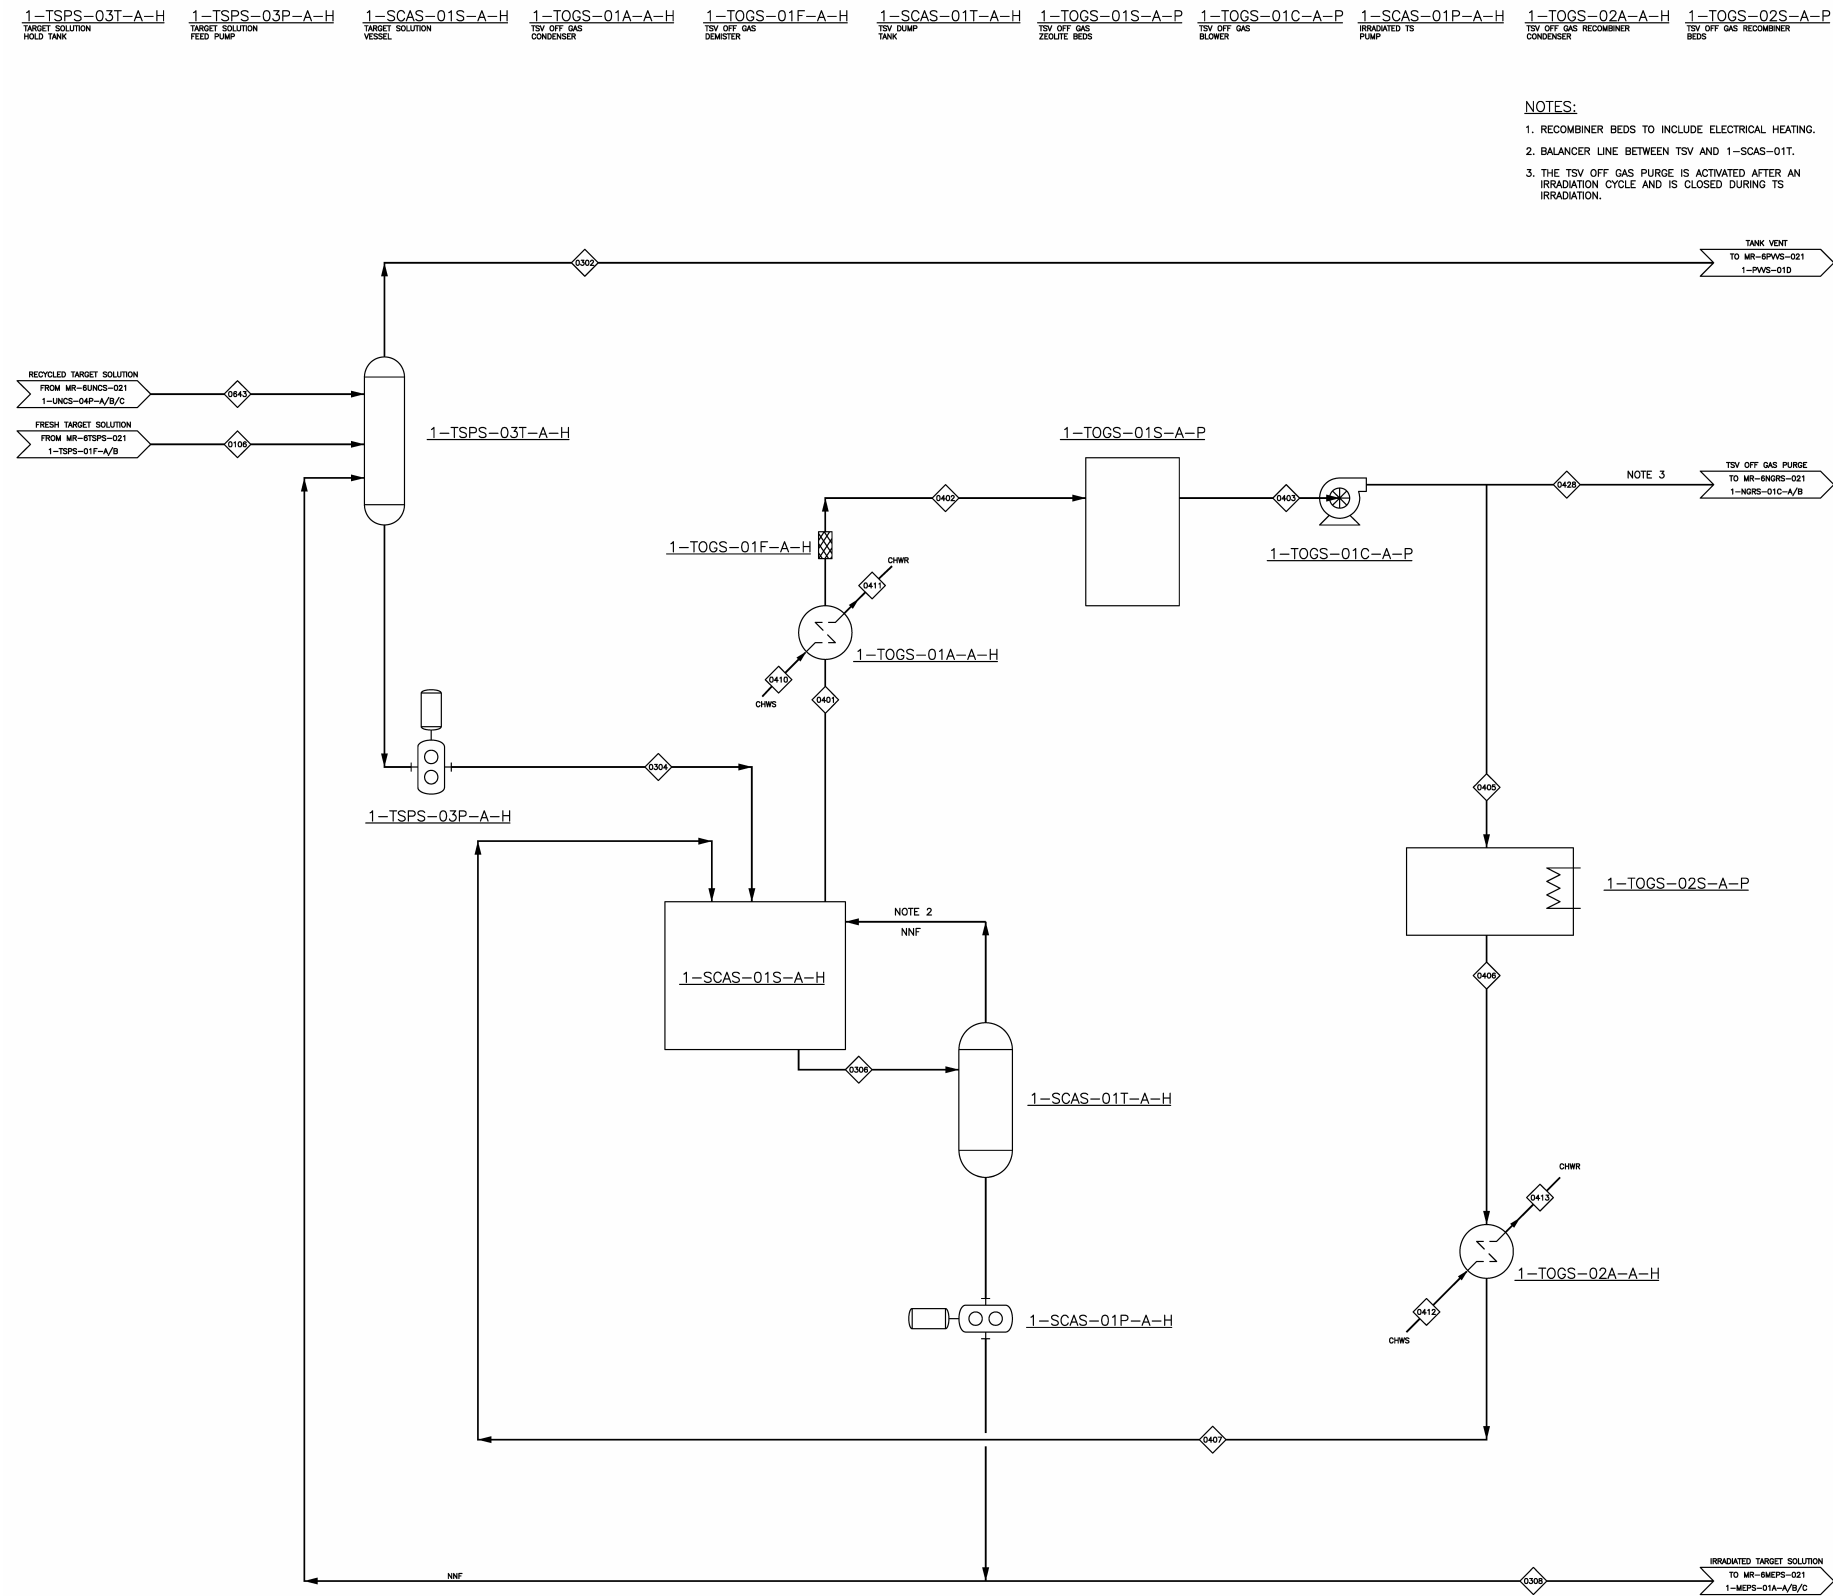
1–TSPS–03T–A–H
TARGET SOLUTION HOLD TANK

1–TSPS–03P–A–H
TARGET SOLUTION FEED PUMP

1–SCAS–01S–A–H
TARGET SOLUTION VESSEL

1–TOGS–01A–A–H
TSV OFF GAS CONDENSER

1–TOGS–01F–A–H
TSV OFF GAS DEMISTER

1–SCAS–01T–A–H
TSV DUMP TANK

1–TOGS–01S–A–P
TSV OFF GAS ZEOLITE BEDS

1–TOGS–01C–A–P
TSV OFF GAS BLOWER

1–SCAS–01P–A–H
IRRADIATED TS PUMP

1–TOGS–02A–A–H
TSV OFF GAS RECOMBINER CONDENSER

1–TOGS–02S–A–P
TSV OFF GAS RECOMBINER BEDS

NOTES:
1. RECOMBINER BEDS TO INCLUDE ELECTRICAL HEATING.
2. BALANCER LINE BETWEEN TSV AND 1–SCAS–01T.
3. THE TSV OFF GAS PURGE IS ACTIVATED AFTER AN IRRADIATION CYCLE AND IS CLOSED DURING TS IRRADIATION.

0302
TANK VENT
TO MR–6PWS–021
1–PWS–01D

RECYCLED TARGET SOLUTION
FROM MR–6UNCS–021
1–UNCS–04P–A/B/C
0643

FRESH TARGET SOLUTION
FROM MR–6TSPS–021
1–TSPS–01F–A/B
0106

1–TSPS–03T–A–H

1–TOGS–01S–A–P
0402
0403
1–TOGS–01C–A–P
0428
NOTE 3
TSV OFF GAS PURGE
TO MR–6NGRS–021
1–NGRS–01C–A/B

1–TOGS–01F–A–H
CHWR
0411
1–TOGS–01A–A–H
0410
CHWS
0401

0304
1–TSPS–03P–A–H
0405

1–TOGS–02S–A–P

NOTE 2
NNF
1–SCAS–01S–A–H
0406
0306
1–SCAS–01T–A–H

CHWR
0413
1–TOGS–02A–A–H
0412
CHWS

1–SCAS–01P–A–H

0407

NNF
0308
IRRADIATED TARGET SOLUTION
TO MR–6MEPS–021
1–MEPS–01A–A/B/C